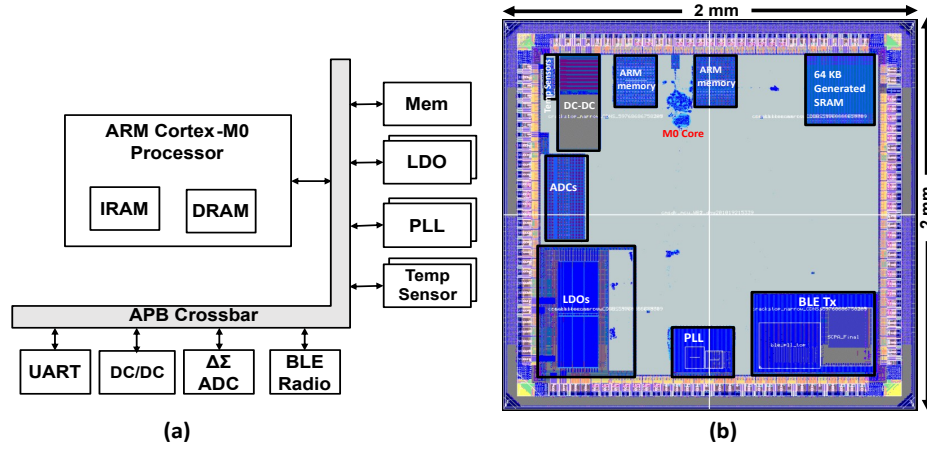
ARM Cortex-M0 Processor

IRAM

DRAM

Mem

LDO

PLL

Temp Sensor

APB Crossbar

UART

DC/DC

ΔΣ ADC

BLE Radio

(a)

2 mm

2 mm

Temp Sensors

DC-DC

ARM memory

ARM memory

64 KB Generated SRAM

M0 Core

ADCs

LDOs

PLL

BLE Tx

(b)